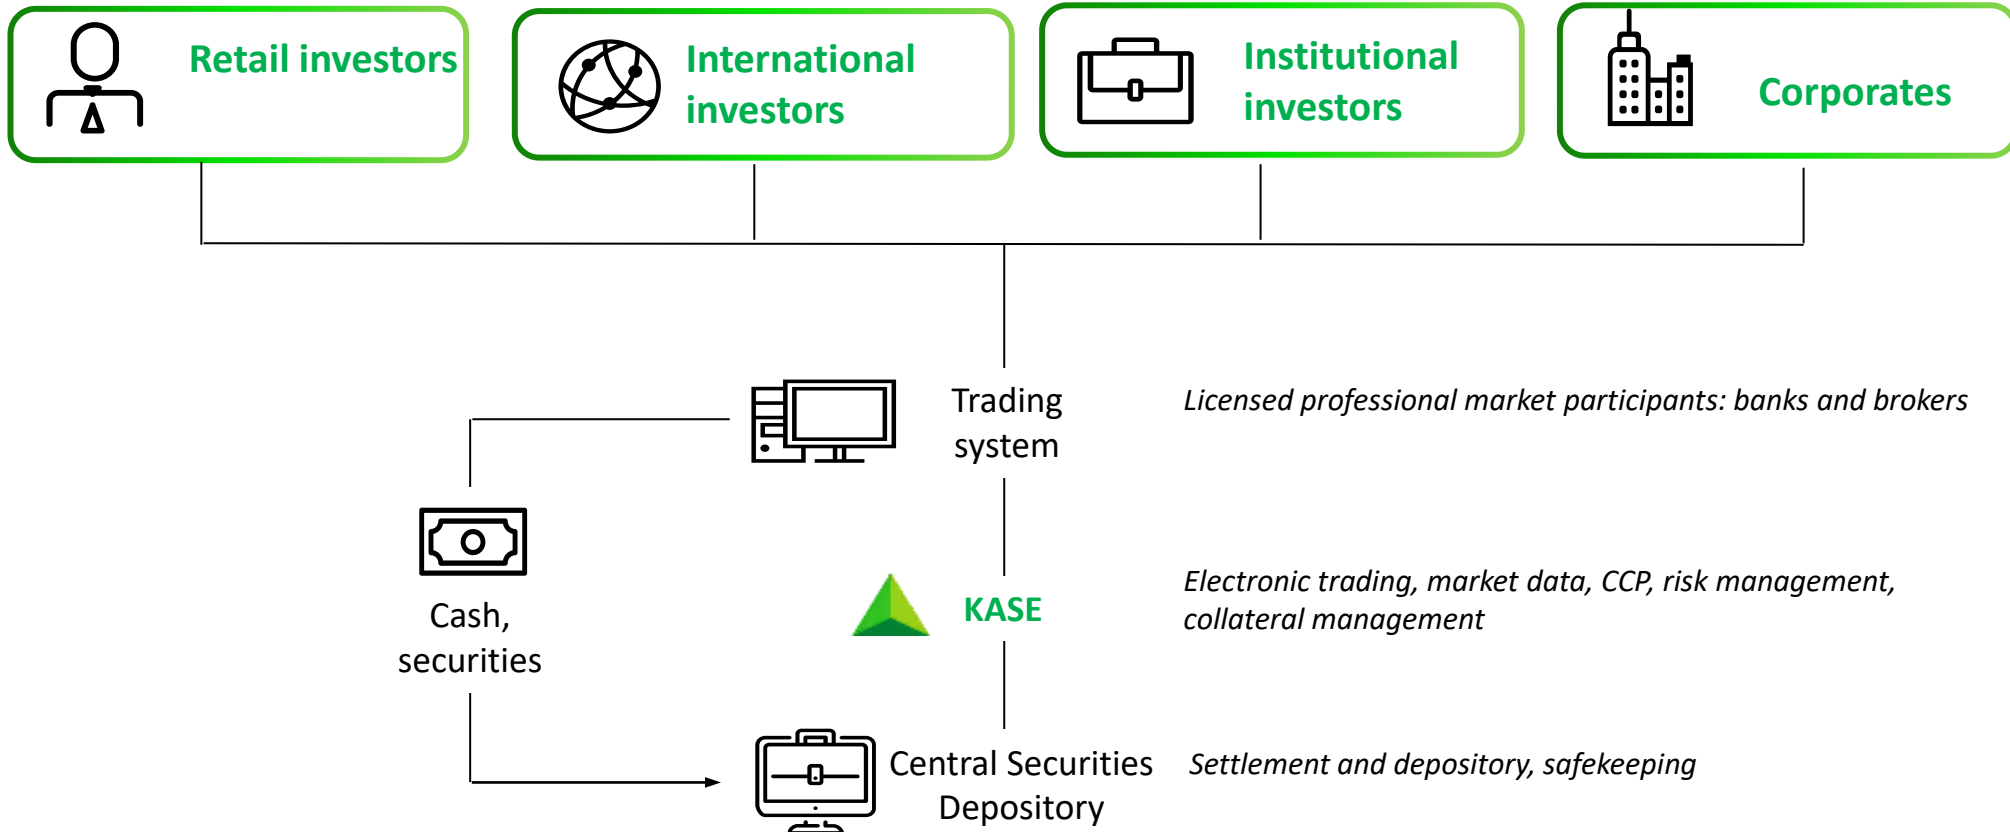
Retail investors

International investors

Institutional investors

Corporates

Trading system

Licensed professional market participants: banks and brokers

Cash, securities

KASE

Electronic trading, market data, CCP, risk management, collateral management

Central Securities Depository

Settlement and depository, safekeeping